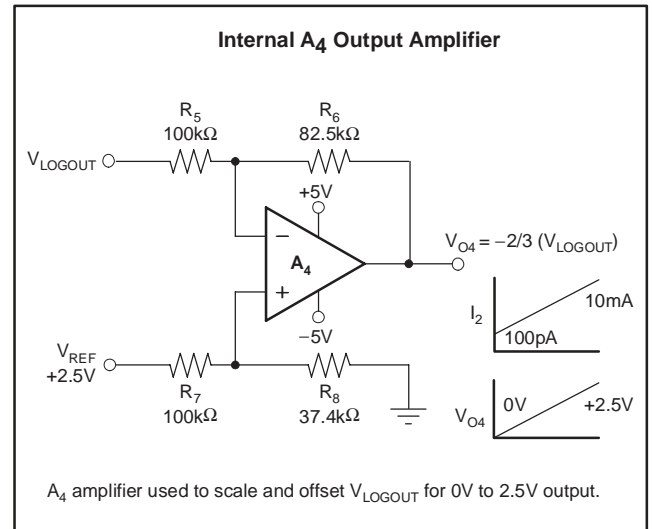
Internal $A_4$ Output Amplifier

$R_5$
100kΩ

$R_6$
82.5kΩ

$V_{LOGOUT}$

+5V

−

$A_4$

+

−5V

$V_{O4} = -2/3$ ($V_{LOGOUT}$)

$I_2$

10mA

100pA

$V_{REF}$
+2.5V

$R_7$
100kΩ

$R_8$
37.4kΩ

$V_{O4}$

0V

+2.5V

$A_4$ amplifier used to scale and offset $V_{LOGOUT}$ for 0V to 2.5V output.